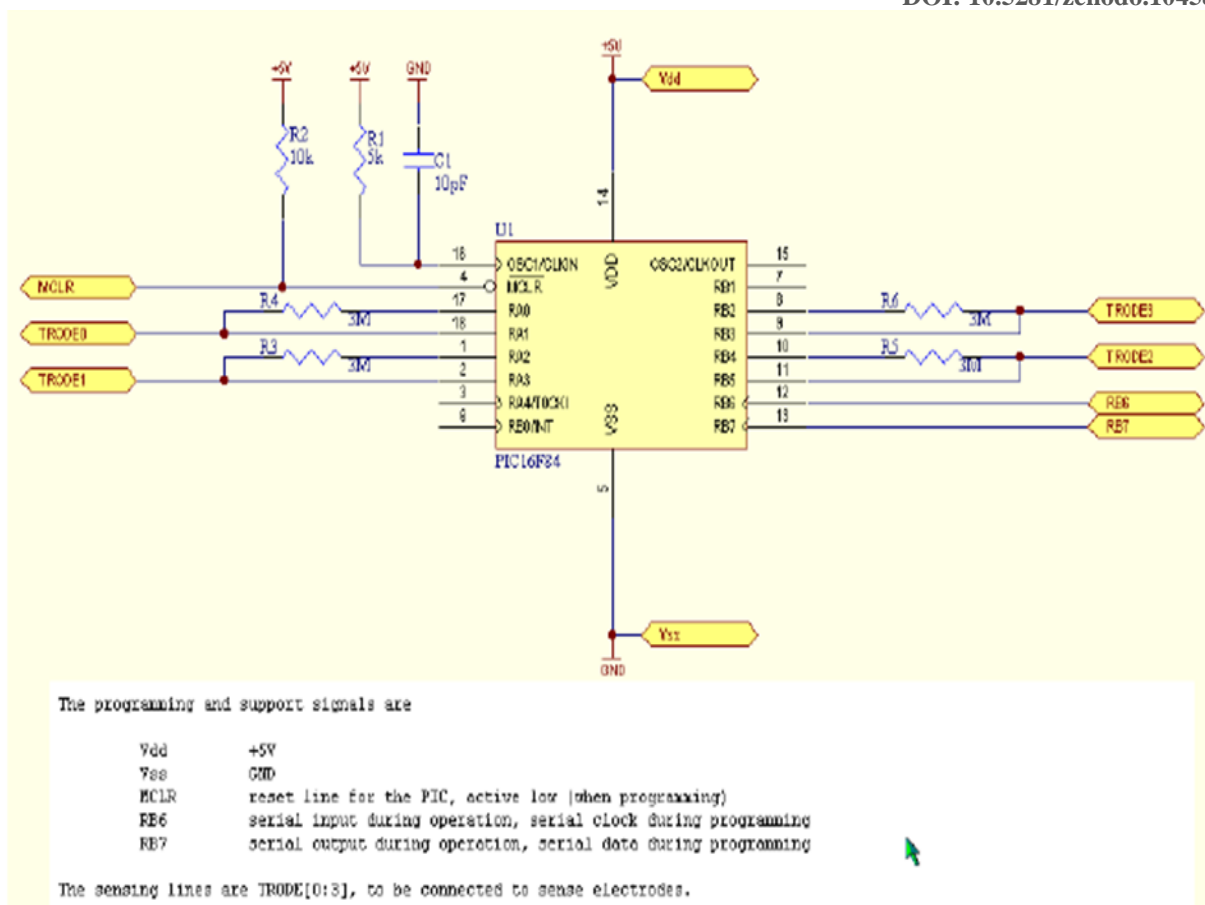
DOI: 10.5281/zenodo.1045

+5V
+5V
GND
+5V
Vdd
R2
10k
R1
5k
C1
10pF
14
U1
18
OSC1/CLKIN
VDD
OSC2/CLKOUT
15
MCLR
4
MCLR
RB1
7
R4
17
RA0
RB2
8
R6
TRODE3
TRODE0
3M
18
RA1
RB3
9
3M
R3
1
RA2
RB4
10
R5
TRODE2
TRODE1
3M
2
RA3
RB5
11
3M
3
RA4/T0CKI
VSS
RB6
12
RB6
6
RB0/INT
RB7
13
RB7
PIC16F84
5
Vss
GND

The programming and support signals are

Vdd	+5V
Vss	GND
MCLR	reset line for the PIC, active low (when programming)
RB6	serial input during operation, serial clock during programming
RB7	serial output during operation, serial data during programming

The sensing lines are TRODE[0:3], to be connected to sense electrodes.